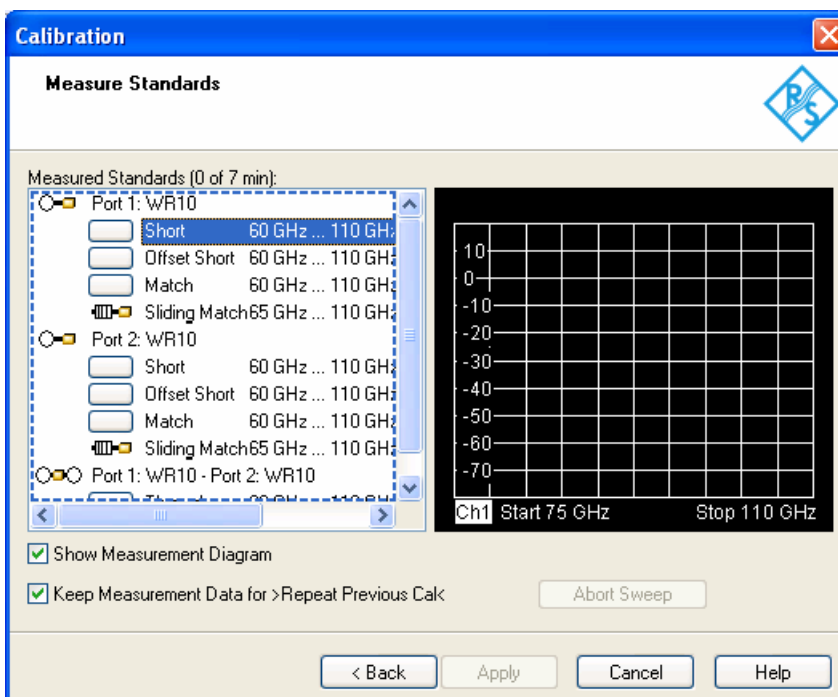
Calibration

Measure Standards

Measured Standards (0 of 7 min):

Port 1: WR10
Short 60 GHz ... 110 GHz
Offset Short 60 GHz ... 110 GHz
Match 60 GHz ... 110 GHz
Sliding Match 65 GHz ... 110 GHz
Port 2: WR10
Short 60 GHz ... 110 GHz
Offset Short 60 GHz ... 110 GHz
Match 60 GHz ... 110 GHz
Sliding Match 65 GHz ... 110 GHz
Port 1: WR10 - Port 2: WR10
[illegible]

10
0
-10
-20
-30
-40
-50
-60
-70
Ch1 Start 75 GHz Stop 110 GHz

Show Measurement Diagram

Keep Measurement Data for >Repeat Previous Cal<

Abort Sweep

< Back
Apply
Cancel
Help